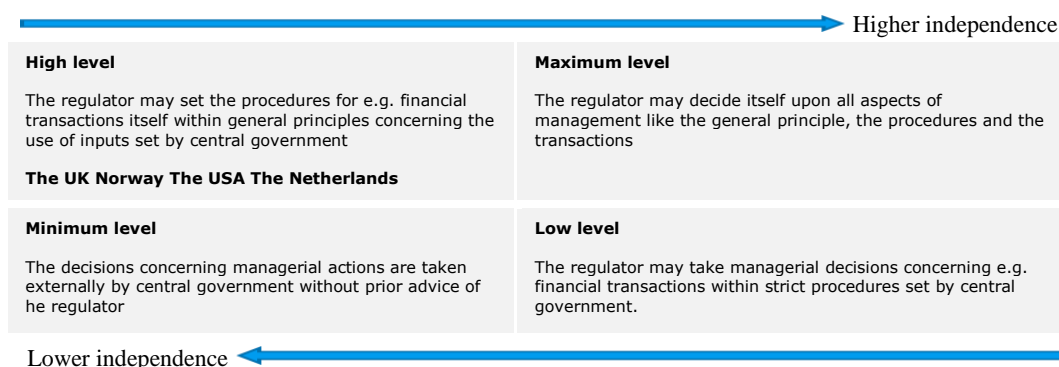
Higher independence

**High level**

The regulator may set the procedures for e.g. financial transactions itself within general principles concerning the use of inputs set by central government

**The UK Norway The USA The Netherlands**

**Maximum level**

The regulator may decide itself upon all aspects of management like the general principle, the procedures and the transactions

**Minimum level**

The decisions concerning managerial actions are taken externally by central government without prior advice of he regulator

**Low level**

The regulator may take managerial decisions concerning e.g. financial transactions within strict procedures set by central government.

Lower independence